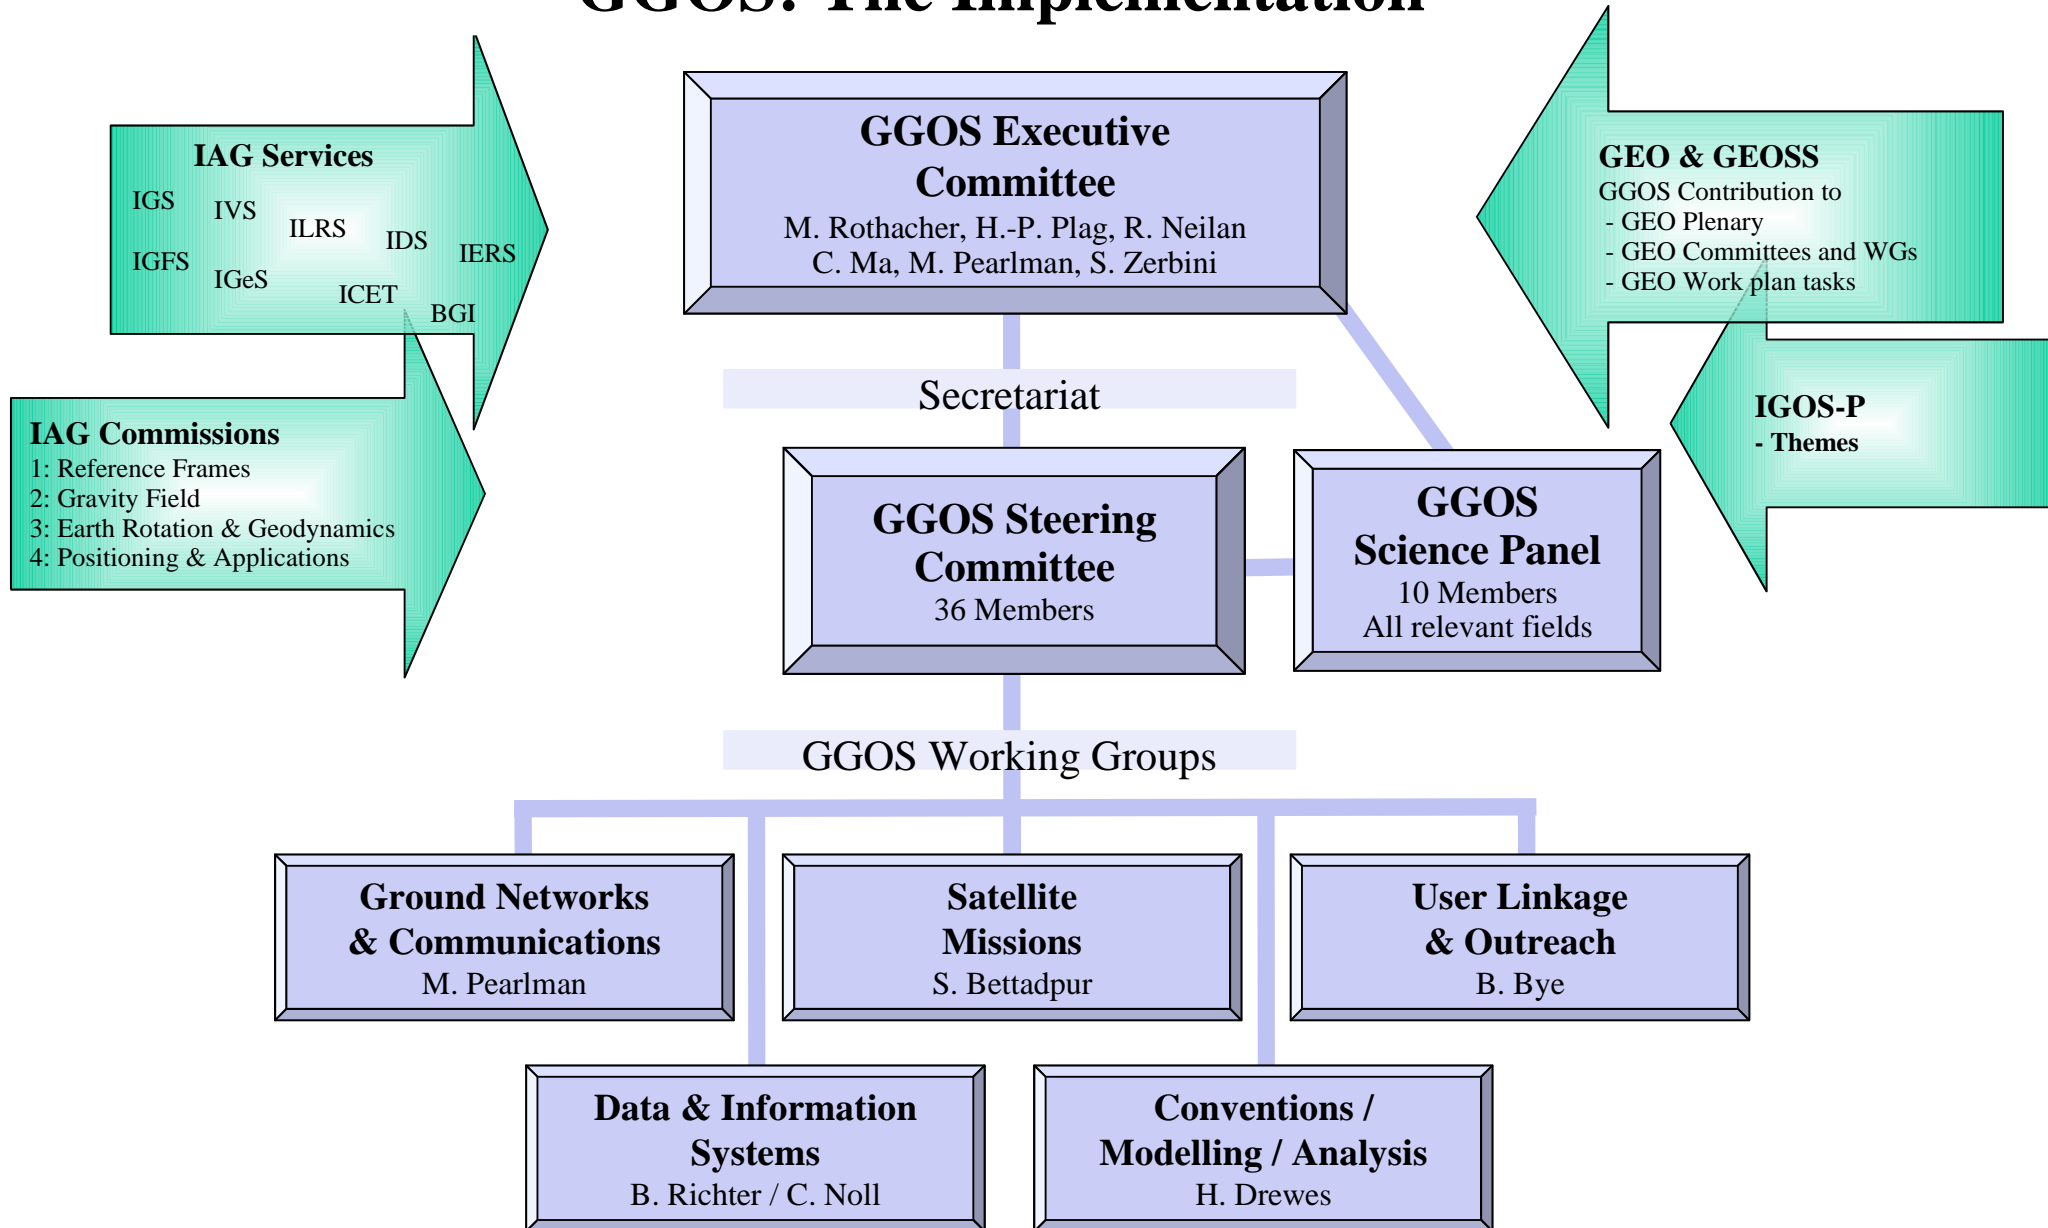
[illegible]

IAG Services
IGS IVS ILRS IDS IERS
IGFS IGeS ICET BGI

IAG Commissions
1: Reference Frames
2: Gravity Field
3: Earth Rotation & Geodynamics
4: Positioning & Applications

GGOS Executive Committee
M. Rothacher, H.-P. Plag, R. Neilan
C. Ma, M. Pearlman, S. Zerbini

GEO & GEOSS
GGOS Contribution to
- GEO Plenary
- GEO Committees and WGs
- GEO Work plan tasks

IGOS-P
- Themes

Secretariat

GGOS Steering Committee
36 Members

GGOS Science Panel
10 Members
All relevant fields

GGOS Working Groups

Ground Networks & Communications
M. Pearlman

Satellite Missions
S. Bettadpur

User Linkage & Outreach
B. Bye

Data & Information Systems
B. Richter / C. Noll

Conventions / Modelling / Analysis
H. Drewes